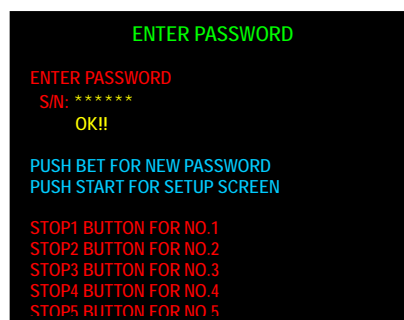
ENTER PASSWORD

ENTER PASSWORD
S/N: ******
OK!!

PUSH BET FOR NEW PASSWORD
PUSH START FOR SETUP SCREEN

STOP1 BUTTON FOR NO.1
STOP2 BUTTON FOR NO.2
STOP3 BUTTON FOR NO.3
STOP4 BUTTON FOR NO.4
STOP5 BUTTON FOR NO.5